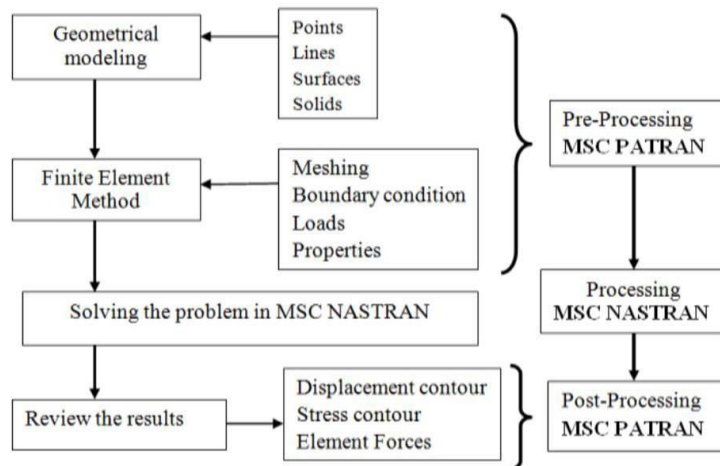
Geometrical modeling

Points
Lines
Surfaces
Solids

Pre-Processing
MSC PATRAN

Finite Element Method

Meshing
Boundary condition
Loads
Properties

Solving the problem in MSC NASTRAN

Processing
MSC NASTRAN

Review the results

Displacement contour
Stress contour
Element Forces

Post-Processing
MSC PATRAN